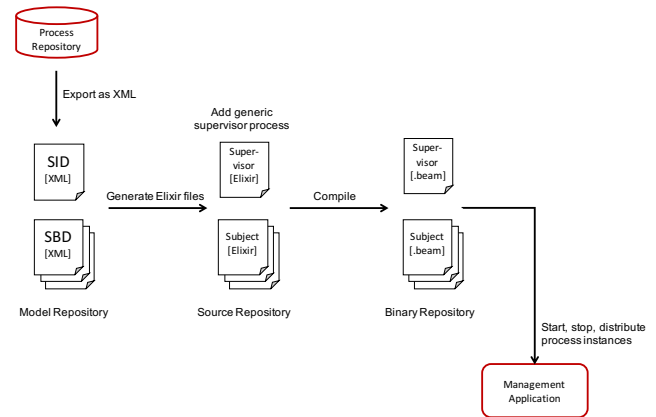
Process Repository

Export as XML

SID [XML]

SBD [XML]

Model Repository

Generate Elixir files

Add generic supervisor process

Supervisor [Elixir]

Subject [Elixir]

Source Repository

Compile

Supervisor [.beam]

Subject [.beam]

Binary Repository

Start, stop, distribute process instances

Management Application